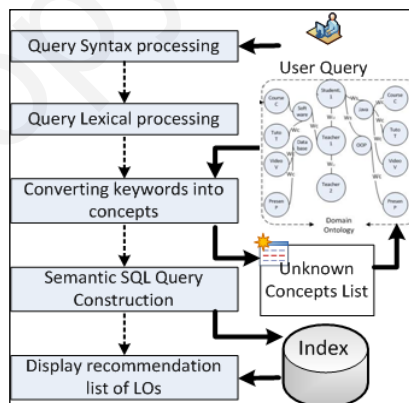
Query Syntax processing

User Query

Query Lexical processing

Course C

Soft ware

Student 1

Unit

Course C

Tuto T

Data base

Teacher 1

OOP

Tuto T

Video V

Teacher 2

Video V

Presen P

Presen P

Domain Ontology

Converting keywords into concepts

Unknown Concepts List

Semantic SQL Query Construction

Index

Display recommendation list of LOs